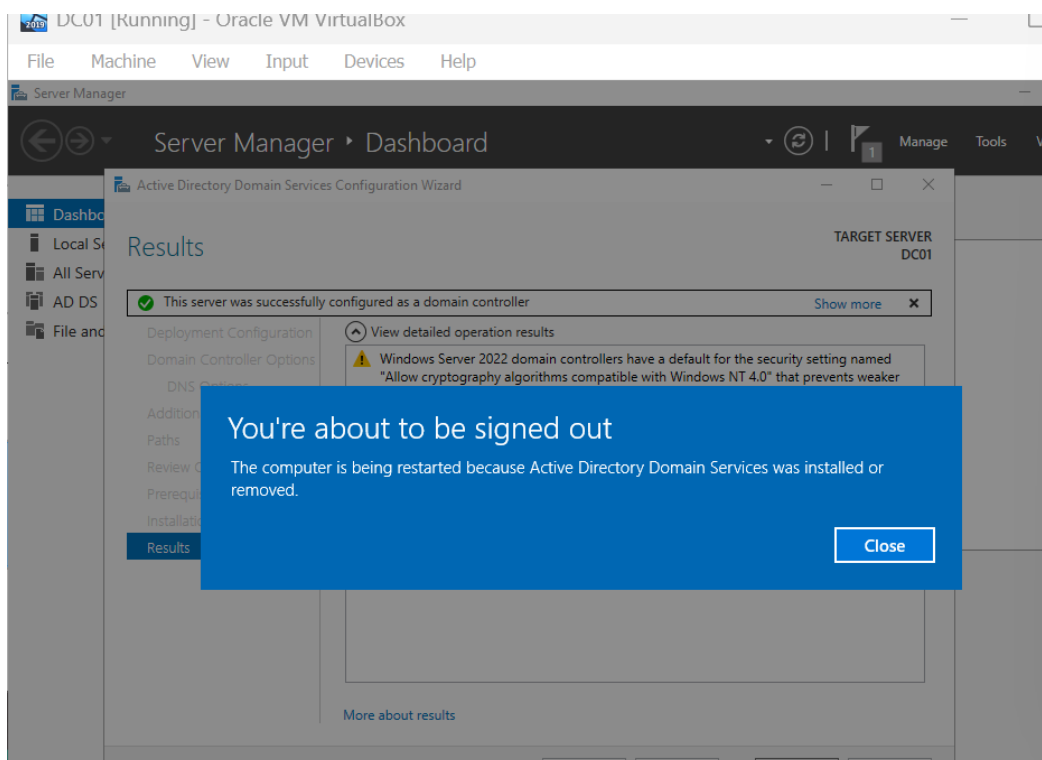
2019 DC01 [Running] - Oracle VM VirtualBox

File Machine View Input Devices Help

Server Manager

Server Manager ‣ Dashboard

1 Manage Tools V

Dashbo
Local Se
All Serv
AD DS
File and

Active Directory Domain Services Configuration Wizard

Results

TARGET SERVER
DC01

This server was successfully configured as a domain controller

Show more ✕

Deployment Configuration
Domain Controller Options
DNS Options
Addition
Paths
Review O
Prerequi
Installati
Results

View detailed operation results

Windows Server 2022 domain controllers have a default for the security setting named "Allow cryptography algorithms compatible with Windows NT 4.0" that prevents weaker

You're about to be signed out

The computer is being restarted because Active Directory Domain Services was installed or removed.

Close

More about results